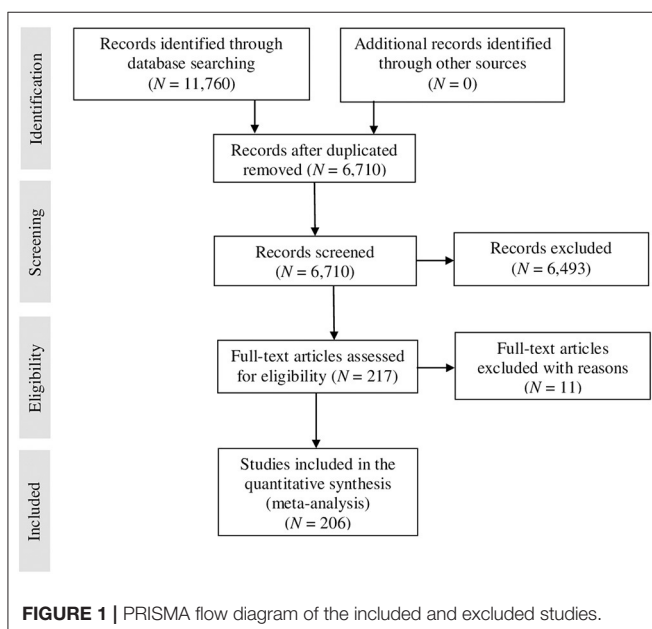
Identification

Records identified through database searching ($N$ = 11,760)

Additional records identified through other sources ($N$ = 0)

Records after duplicated removed ($N$ = 6,710)

Screening

Records screened ($N$ = 6,710)

Records excluded ($N$ = 6,493)

Eligibility

Full-text articles assessed for eligibility ($N$ = 217)

Full-text articles excluded with reasons ($N$ = 11)

Included

Studies included in the quantitative synthesis (meta-analysis) ($N$ = 206)

FIGURE 1 | PRISMA flow diagram of the included and excluded studies.